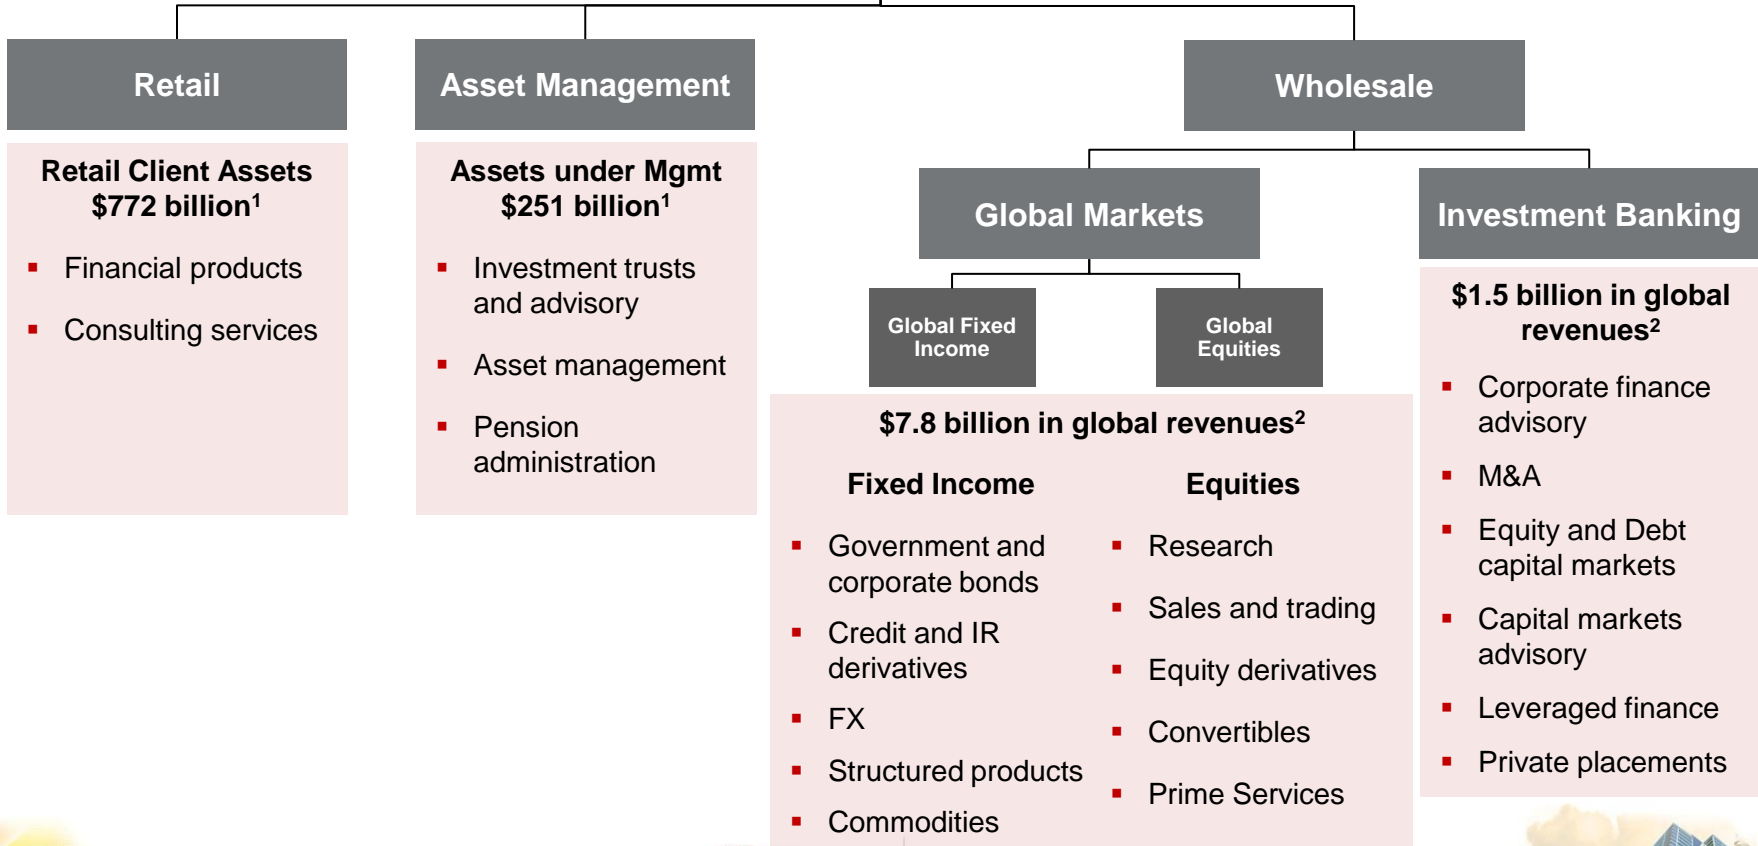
Retail

Retail Client Assets
$772 billion$^1$

- Financial products
- Consulting services

Asset Management

Assets under Mgmt
$251 billion$^1$

- Investment trusts and advisory
- Asset management
- Pension administration

Wholesale

Global Markets

Global Fixed Income

Global Equities

$7.8 billion in global revenues$^2$

Fixed Income

- Government and corporate bonds
- Credit and IR derivatives
- FX
- Structured products
- Commodities

Equities

- Research
- Sales and trading
- Equity derivatives
- Convertibles
- Prime Services

Investment Banking

$1.5 billion in global revenues$^2$

- Corporate finance advisory
- M&A
- Equity and Debt capital markets
- Capital markets advisory
- Leveraged finance
- Private placements